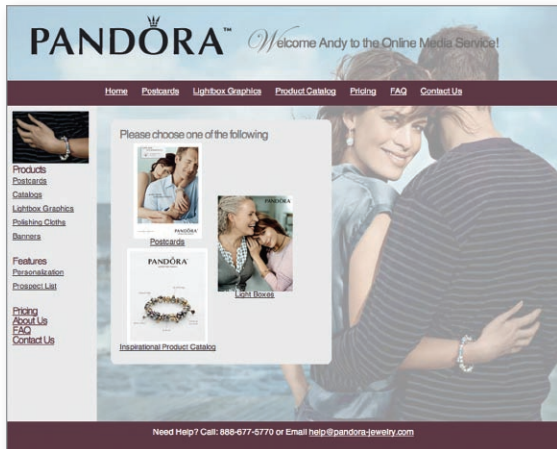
PANDORA™ Welcome Andy to the Online Media Service!

Home Postcards Lightbox Graphics Product Catalog Pricing FAQ Contact Us

Products
Postcards
Catalogs
Lightbox Graphics
Polishing Cloths
Banners

Features
Personalization
Prospect List

Pricing
About Us
FAQ
Contact Us

Please choose one of the following

Postcards

PANDORA

Light Boxes

PANDORA

Inspirational Product Catalog

Need Help? Call: 888-677-5770 or Email help@pandora-jewelry.com